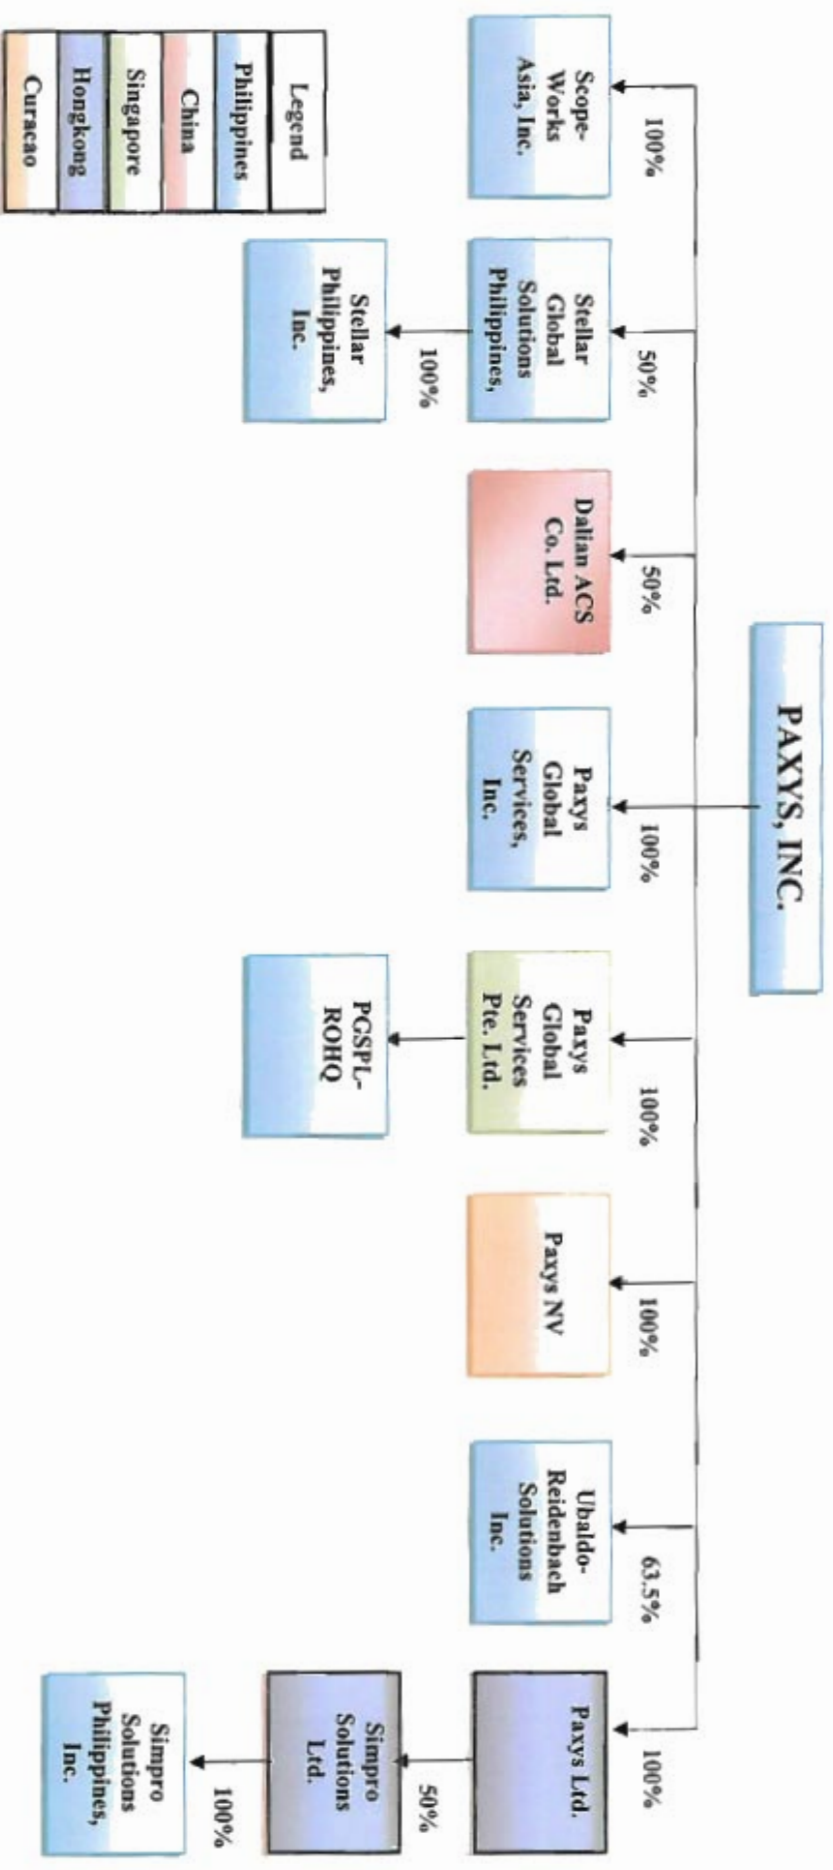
PAXYS, INC.

100%
Scope-Works Asia, Inc.

50%
Stellar Global Solutions Philippines,

100%
Stellar Philippines, Inc.

50%
Dalian ACS Co. Ltd.

100%
Paxys Global Services, Inc.

100%
Paxys Global Services Pte. Ltd.

PGSPL-ROHQ

100%
Paxys NV

63.5%
Ubaldo-Reidenbach Solutions Inc.

100%
Paxys Ltd.

50%
Simpro Solutions Ltd.

100%
Simpro Solutions Philippines, Inc.

Legend
Philippines
China
Singapore
Hongkong
Curacao